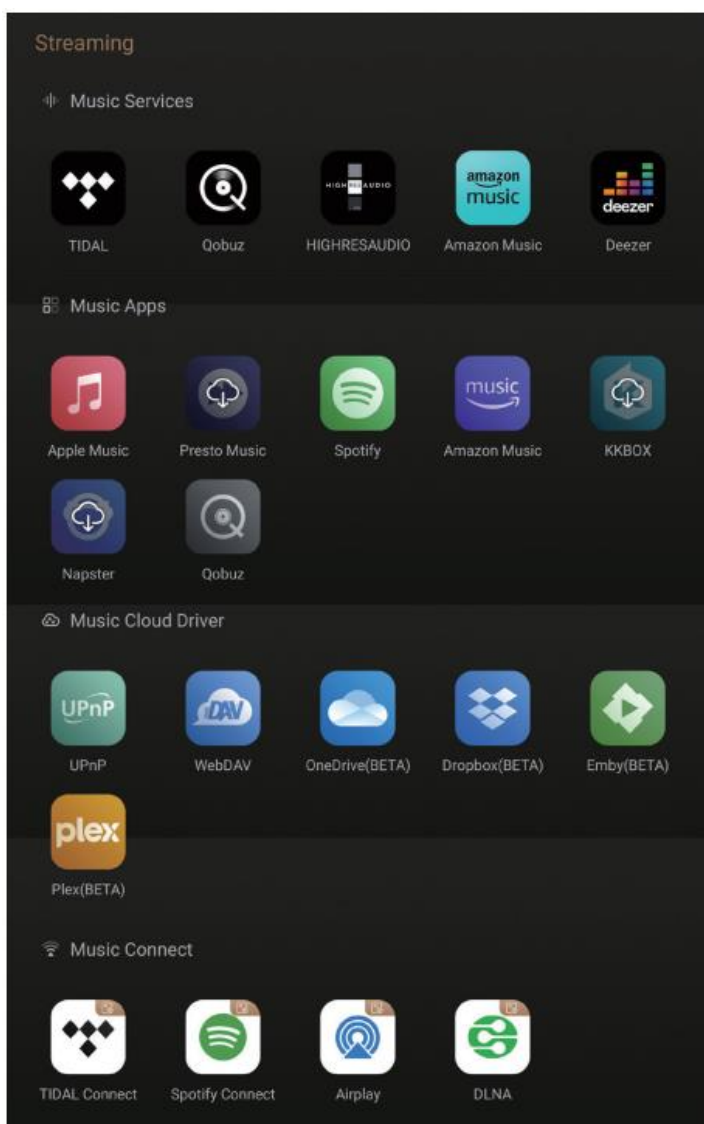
Streaming

Music Services

TIDAL

Qobuz

HIGHRESAUDIO

amazon music
Amazon Music

deezer
Deezer

Music Apps

Apple Music

Presto Music

Spotify

music
Amazon Music

KKBOX

Napster

Qobuz

Music Cloud Driver

UPnP
UPnP

DAV
WebDAV

OneDrive(BETA)

Dropbox(BETA)

Emby(BETA)

plex
Plex(BETA)

Music Connect

TIDAL Connect

Spotify Connect

Airplay

DLNA